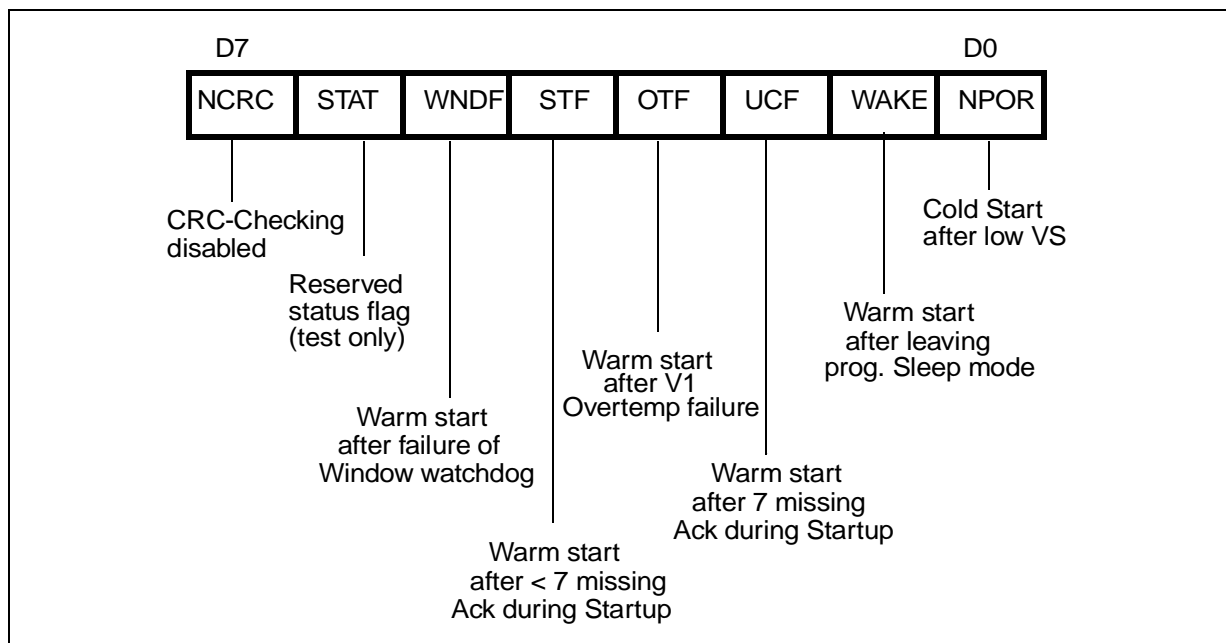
D7

D0

| NCRC | STAT | WNDF | STF | OTF | UCF | WAKE | NPOR |
|---|---|---|---|---|---|---|---|

CRC-Checking disabled

Reserved status flag (test only)

Warm start after failure of Window watchdog

Warm start after < 7 missing Ack during Startup

Warm start after V1 Overtemp failure

Warm start after 7 missing Ack during Startup

Warm start after leaving prog. Sleep mode

Cold Start after low VS